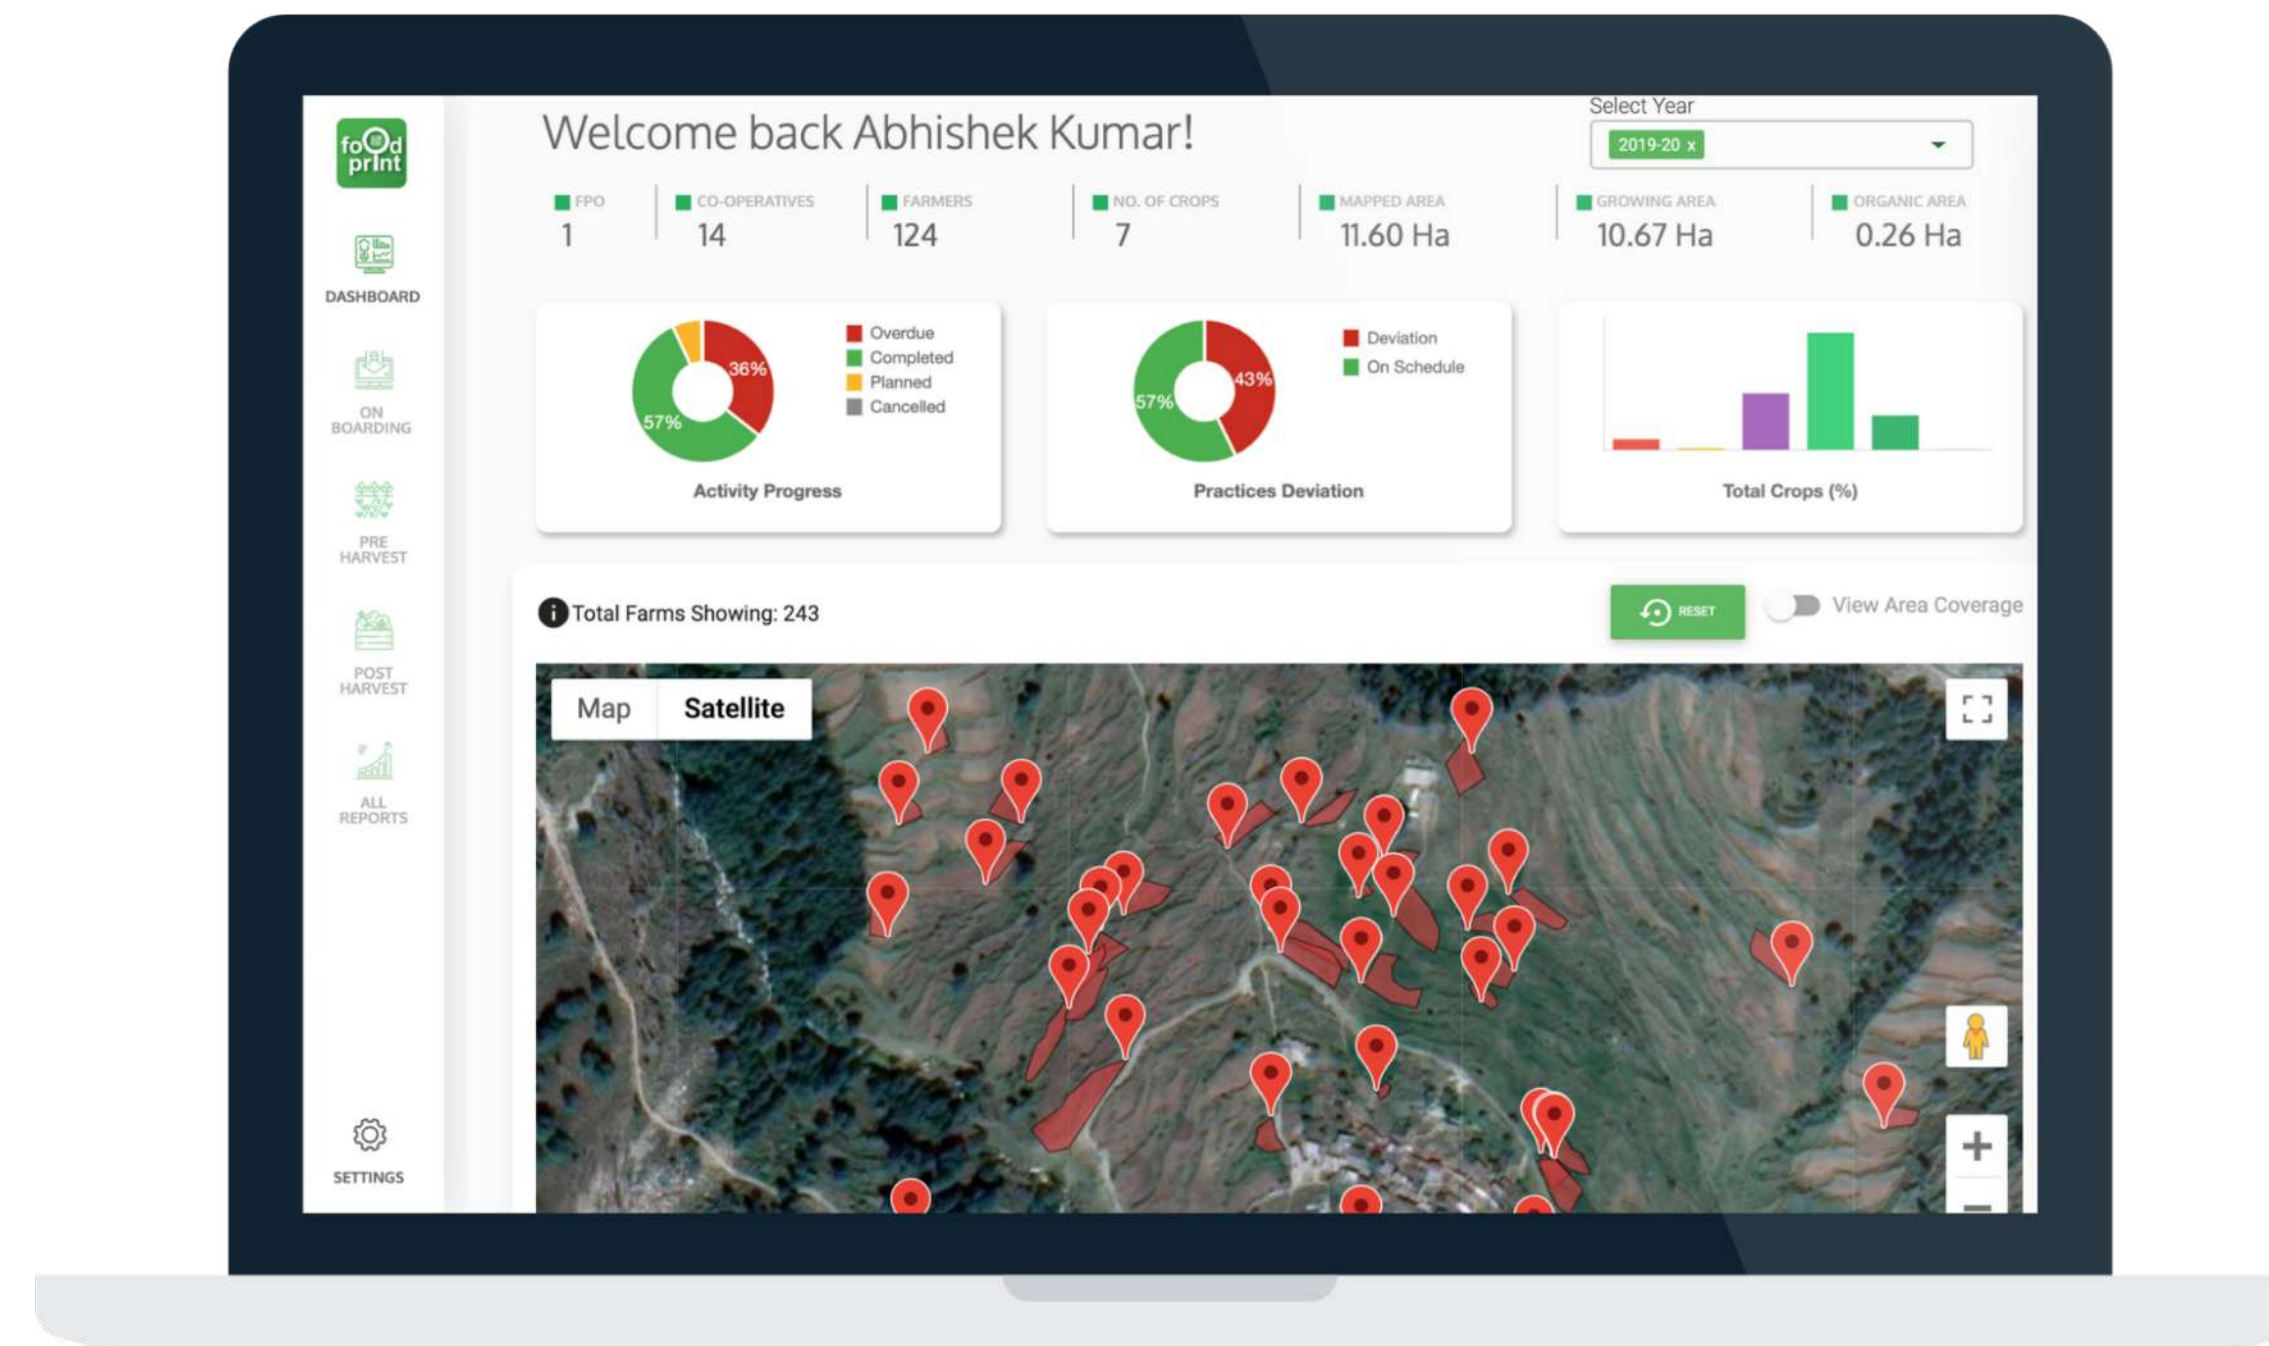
foOd print

DASHBOARD

ON BOARDING

PRE HARVEST

POST HARVEST

ALL REPORTS

SETTINGS

Welcome back Abhishek Kumar!

Select Year

2019-20 x

FPO
1

CO-OPERATIVES
14

FARMERS
124

NO. OF CROPS
7

MAPPED AREA
11.60 Ha

GROWING AREA
10.67 Ha

ORGANIC AREA
0.26 Ha

36%
57%
Overdue
Completed
Planned
Cancelled
Activity Progress

43%
57%
Deviation
On Schedule
Practices Deviation

Total Crops (%)

Total Farms Showing: 243

RESET

View Area Coverage

Map
Satellite